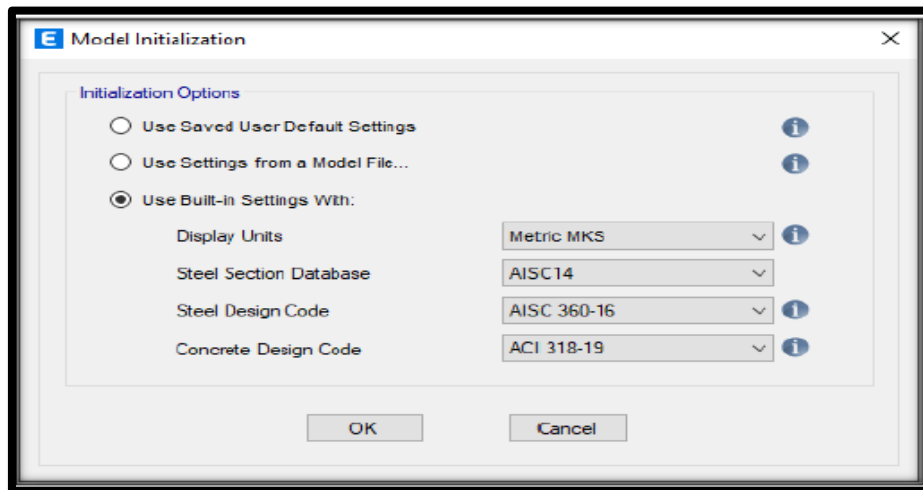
E Model Initialization ×

Initialization Options

Use Saved User Default Settings

Use Settings from a Model File...

Use Built-in Settings With:

Display Units | Metric MKS

Steel Section Database | AISC14

Steel Design Code | AISC 360-16

Concrete Design Code | ACI 318-19

OK Cancel